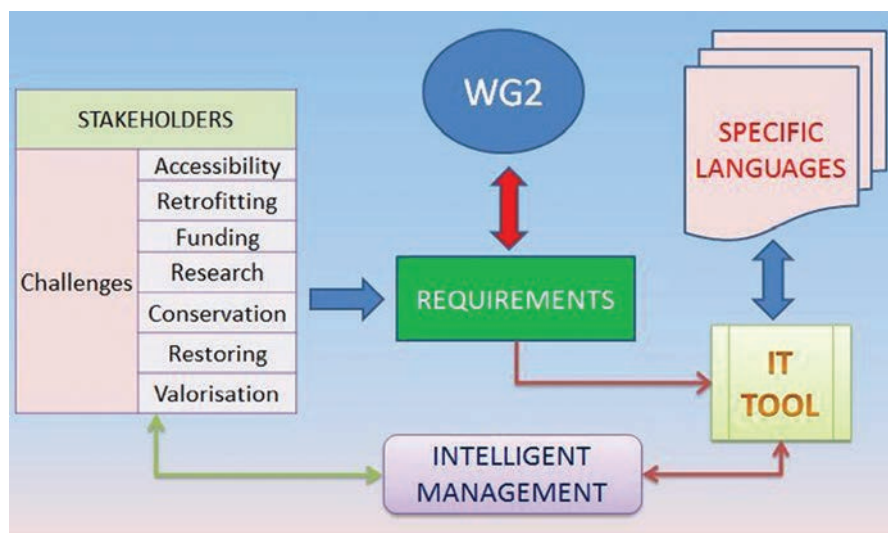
| STAKEHOLDERS | |
|---|---|
| Challenges | Accessibility |
| | Retrofitting |
| | Funding |
| | Research |
| | Conservation |
| | Restoring |
| | Valorisation |

WG2

REQUIREMENTS

SPECIFIC LANGUAGES

IT TOOL

INTELLIGENT MANAGEMENT